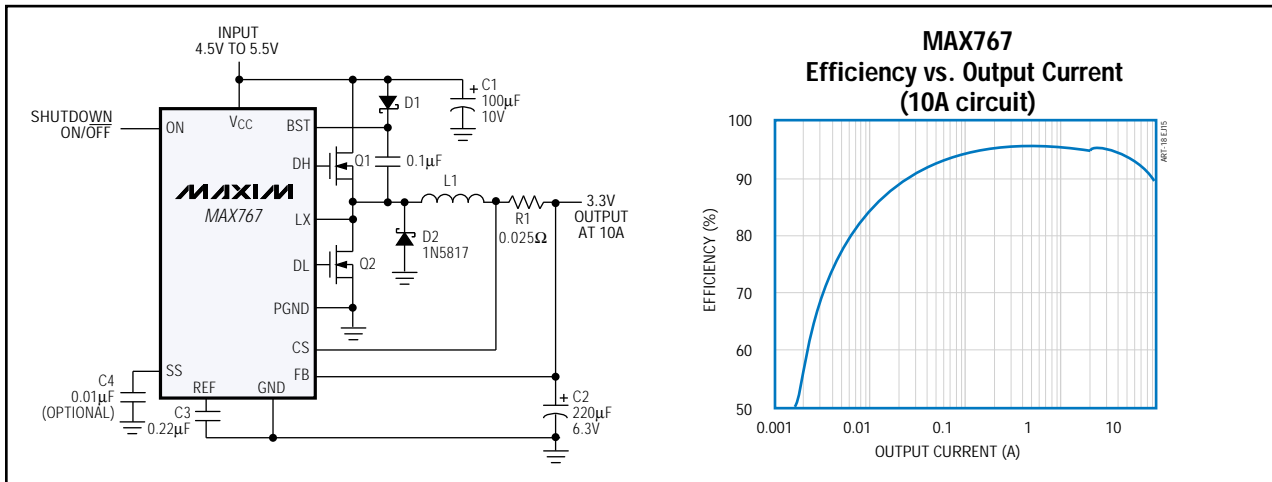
INPUT
4.5V TO 5.5V

SHUTDOWN ON/OFF

ON
$V_{CC}$
BST
DH
LX
DL
PGND
CS
FB
SS
REF
GND

MAXIM
MAX767

D1
C1
100μF
10V
0.1μF
Q1
L1
R1
0.025Ω
3.3V
OUTPUT
AT 10A
D2
1N5817
Q2
C4
0.01μF
(OPTIONAL)
C3
0.22μF
C2
220μF
6.3V

MAX767
Efficiency vs. Output Current
(10A circuit)

ART-18 EJ15

EFFICIENCY (%)
100
90
80
70
60
50
0.001
0.01
0.1
1
10
OUTPUT CURRENT (A)